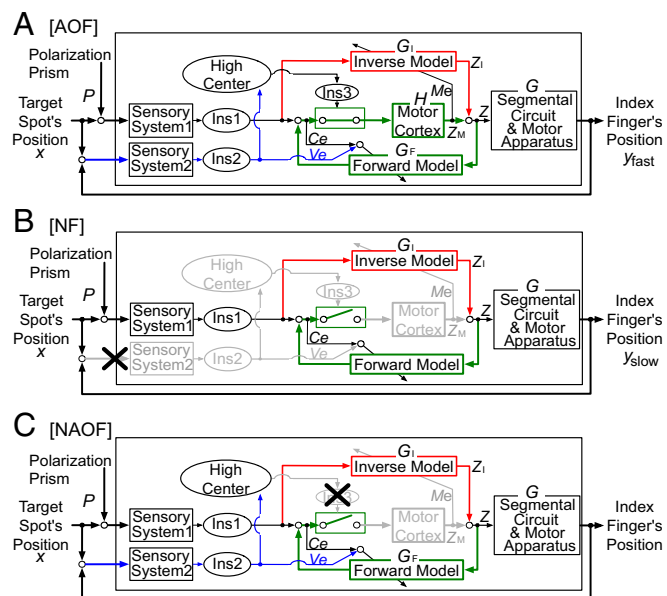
A [AOF]

Polarization Prism
P
Target Spot's Position x
Sensory System1
Sensory System2
Ins1
Ins2
High Center
Ins3
$G_I$
Inverse Model
$Z_I$
H
Me
Motor Cortex
$Z_M$
Ce
Ve
$G_F$
Forward Model
Z
G
Segmental Circuit & Motor Apparatus
Index Finger's Position $y_{fast}$

B [NF]

Polarization Prism
P
Target Spot's Position x
Sensory System1
Sensory System2
Ins1
Ins2
High Center
Ins3
$G_I$
Inverse Model
$Z_I$
Me
Motor Cortex
$Z_M$
Ce
Ve
Forward Model
Z
G
Segmental Circuit & Motor Apparatus
Index Finger's Position $y_{slow}$

C [NAOF]

Polarization Prism
P
Target Spot's Position x
Sensory System1
Sensory System2
Ins1
Ins2
High Center
$G_I$
Inverse Model
$Z_I$
Me
Motor Cortex
$Z_M$
Ce
Ve
$G_F$
Forward Model
Z
G
Segmental Circuit & Motor Apparatus
Index Finger's Position